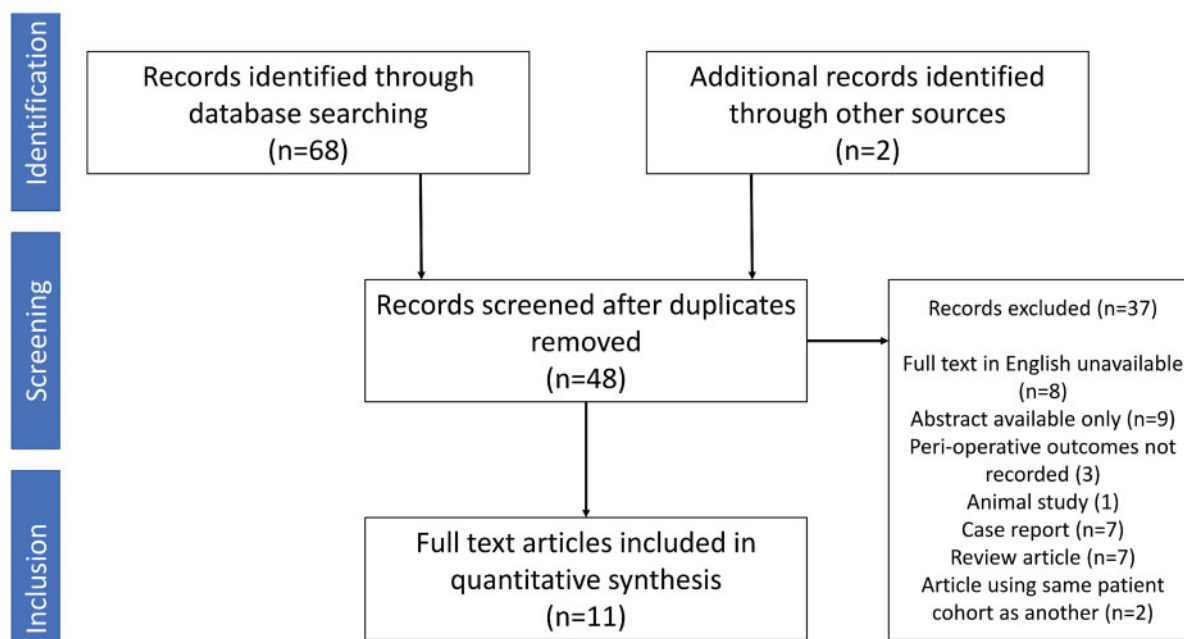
Identification

Records identified through database searching (n=68)

Additional records identified through other sources (n=2)

Screening

Records screened after duplicates removed (n=48)

Records excluded (n=37)

Full text in English unavailable (n=8)
Abstract available only (n=9)
Peri-operative outcomes not recorded (3)
Animal study (1)
Case report (n=7)
Review article (n=7)
Article using same patient cohort as another (n=2)

Inclusion

Full text articles included in quantitative synthesis (n=11)